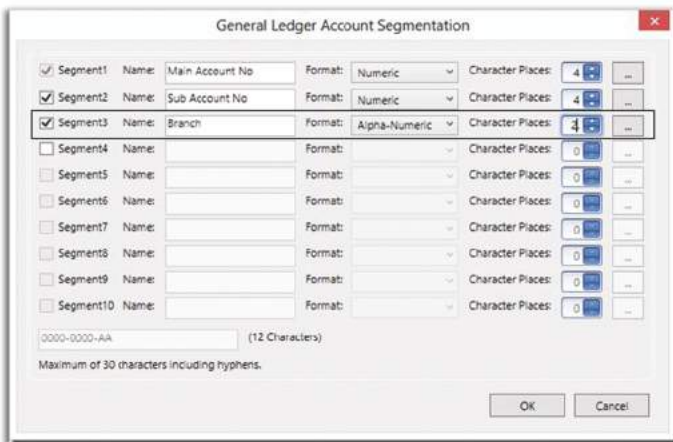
General Ledger Account Segmentation

| | Name: | | Format: | | Character Places: | | |
|---|---|---|---|---|---|---|---|
| Segment1 | Name: | Main Account No | Format: | Numeric | Character Places: | 4 | ... |
| Segment2 | Name: | Sub Account No | Format: | Numeric | Character Places: | 4 | ... |
| Segment3 | Name: | Branch | Format: | Alpha-Numeric | Character Places: | 2 | ... |
| Segment4 | Name: | | Format: | | Character Places: | 0 | ... |
| Segment5 | Name: | | Format: | | Character Places: | 0 | ... |
| Segment6 | Name: | | Format: | | Character Places: | 0 | ... |
| Segment7 | Name: | | Format: | | Character Places: | 0 | ... |
| Segment8 | Name: | | Format: | | Character Places: | 0 | ... |
| Segment9 | Name: | | Format: | | Character Places: | 0 | ... |
| Segment10 | Name: | | Format: | | Character Places: | 0 | ... |

0000-0000-AA (12 Characters)

Maximum of 30 characters including hyphens.

OK Cancel